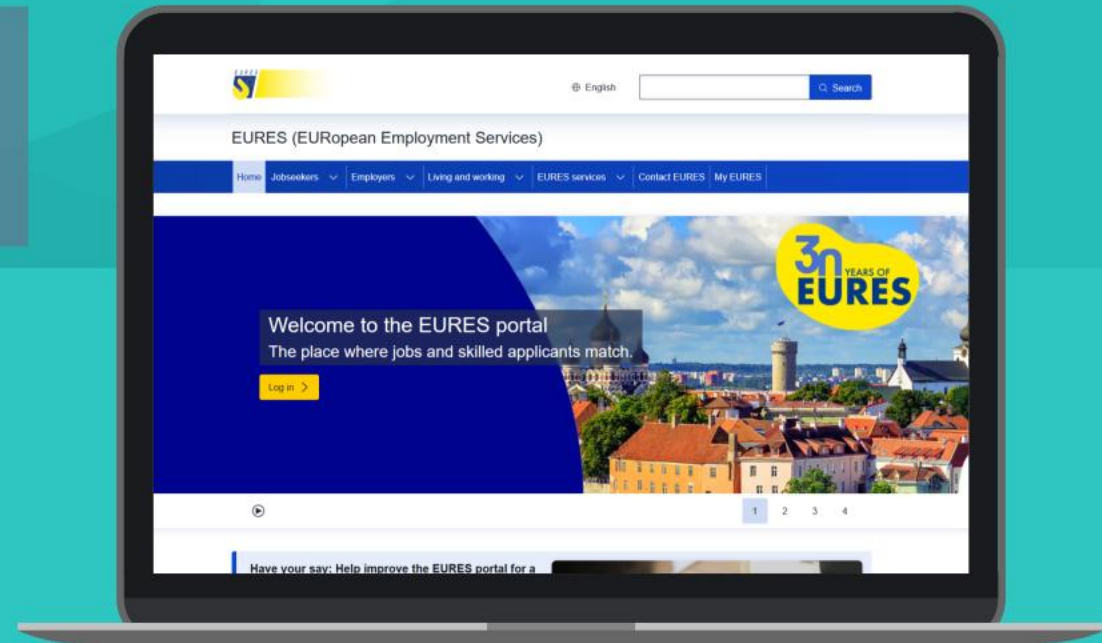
EURES

English

Search

EURES (EURopean Employment Services)

Home Jobseekers Employers Living and working EURES services Contact EURES My EURES

30 YEARS OF EURES

Welcome to the EURES portal
The place where jobs and skilled applicants match.

Log in

1 2 3 4

Have your say: Help improve the EURES portal for a